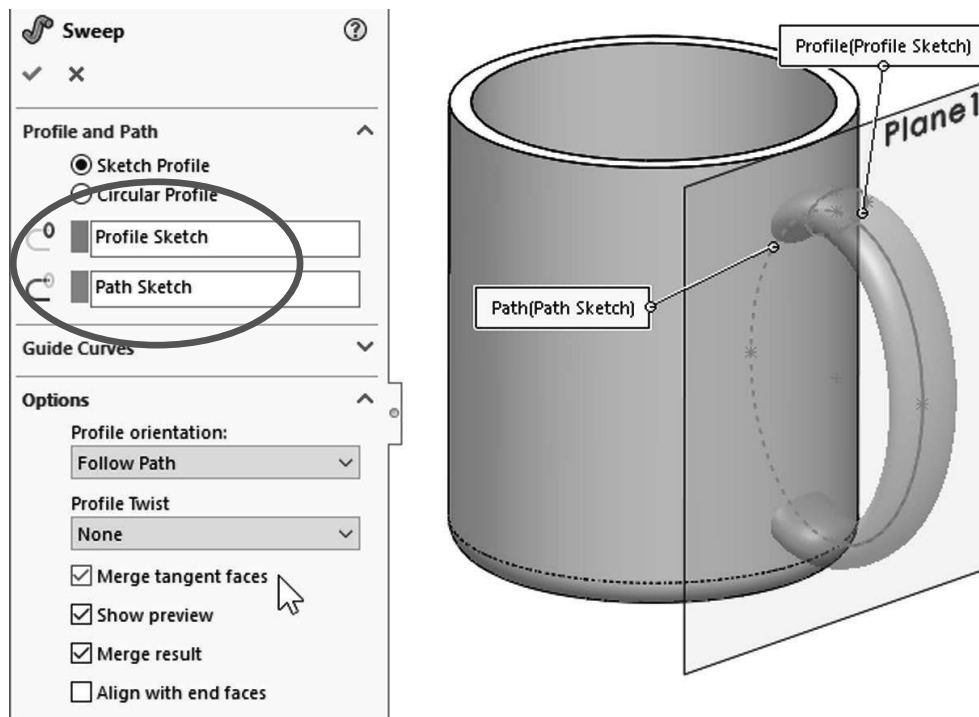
Sweep

Profile and Path

Sketch Profile

Circular Profile

Profile Sketch

Path Sketch

Guide Curves

Options

Profile orientation:

Follow Path

Profile Twist

None

Merge tangent faces

Show preview

Merge result

Align with end faces

Profile(Profile Sketch)

Plane1

Path(Path Sketch)